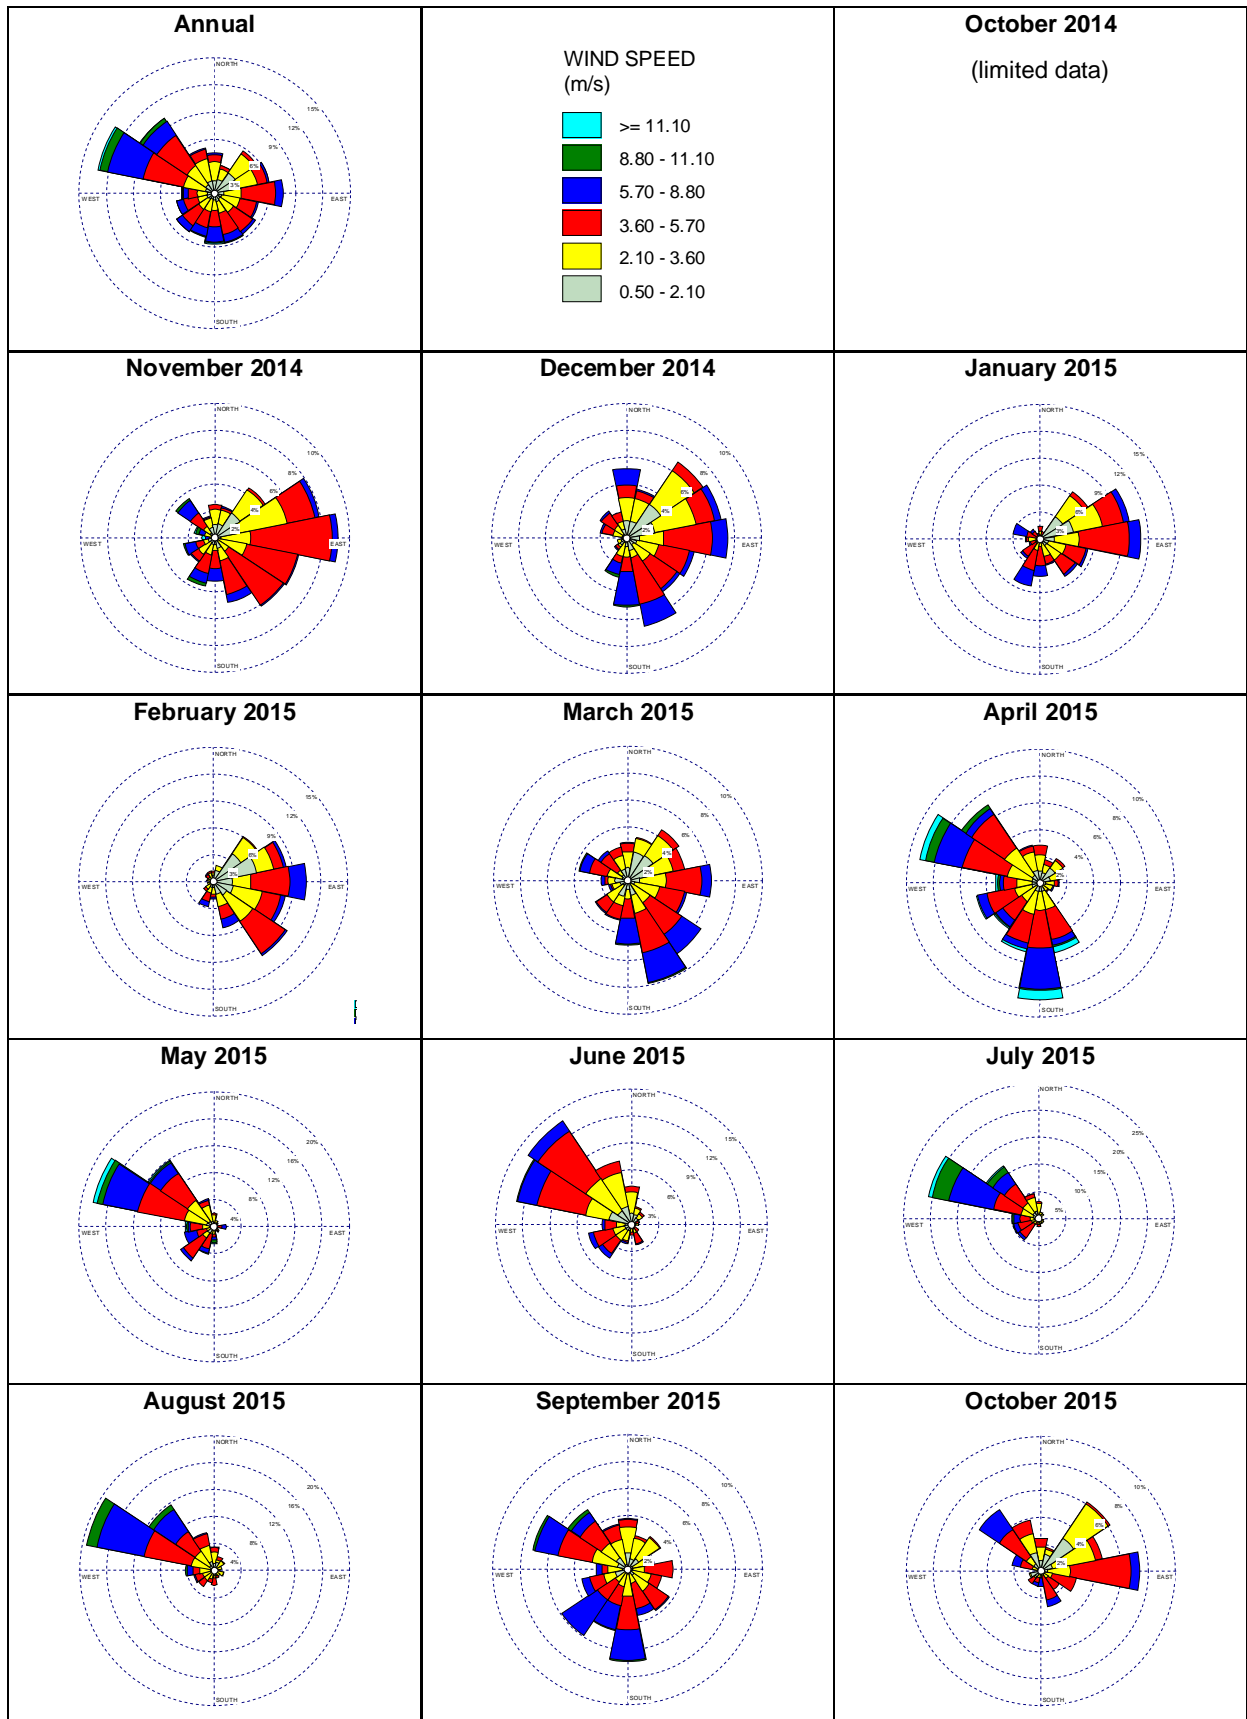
| Annual | WIND SPEED (m/s) | October 2014 |
|---|---|---|
| NORTH, WEST, EAST, SOUTH, 3%, 6%, 9%, 12%, 15% | >= 11.10; 8.80 - 11.10; 5.70 - 8.80; 3.60 - 5.70; 2.10 - 3.60; 0.50 - 2.10 | (limited data) |
| November 2014 | December 2014 | January 2015 |
| NORTH, WEST, EAST, SOUTH, 2%, 4%, 6%, 8%, 10% | NORTH, WEST, EAST, SOUTH, 2%, 4%, 6%, 8%, 10% | NORTH, WEST, EAST, SOUTH, 3%, 6%, 9%, 12%, 15% |
| February 2015 | March 2015 | April 2015 |
| NORTH, WEST, EAST, SOUTH, 3%, 6%, 9%, 12%, 15% | NORTH, WEST, EAST, SOUTH, 2%, 4%, 6%, 8%, 10% | NORTH, WEST, EAST, SOUTH, 2%, 4%, 6%, 8%, 10% |
| May 2015 | June 2015 | July 2015 |
| NORTH, WEST, EAST, SOUTH, 4%, 8%, 12%, 16%, 20% | NORTH, WEST, EAST, SOUTH, 3%, 6%, 9%, 12%, 15% | NORTH, WEST, EAST, SOUTH, 5%, 10%, 15%, 20%, 25% |
| August 2015 | September 2015 | October 2015 |
| NORTH, WEST, EAST, SOUTH, 4%, 8%, 12%, 16%, 20% | NORTH, WEST, EAST, SOUTH, 2%, 4%, 6%, 8%, 10% | NORTH, WEST, EAST, SOUTH, 2%, 4%, 6%, 8%, 10% |